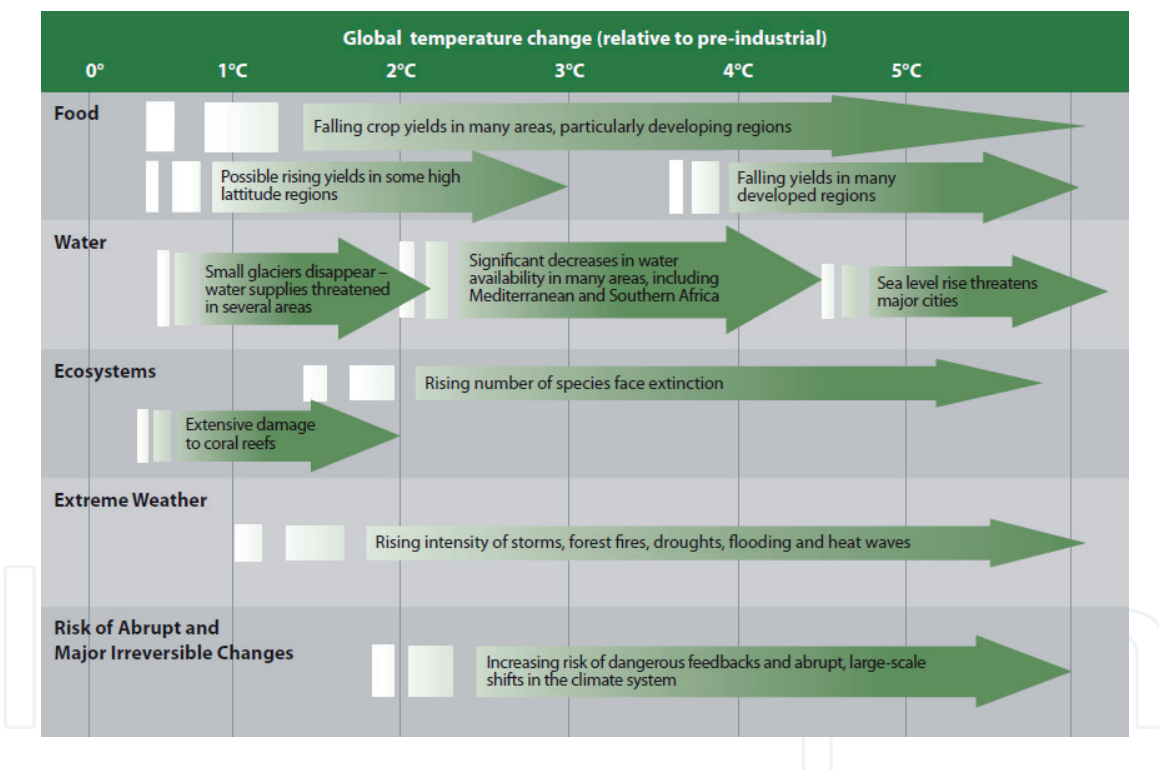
Global temperature change (relative to pre-industrial)

0° 1°C 2°C 3°C 4°C 5°C

Food

Falling crop yields in many areas, particularly developing regions

Possible rising yields in some high lattitude regions

Falling yields in many developed regions

Water

Small glaciers disappear – water supplies threatened in several areas

Significant decreases in water availability in many areas, including Mediterranean and Southern Africa

Sea level rise threatens major cities

Ecosystems

Rising number of species face extinction

Extensive damage to coral reefs

Extreme Weather

Rising intensity of storms, forest fires, droughts, flooding and heat waves

Risk of Abrupt and Major Irreversible Changes

Increasing risk of dangerous feedbacks and abrupt, large-scale shifts in the climate system